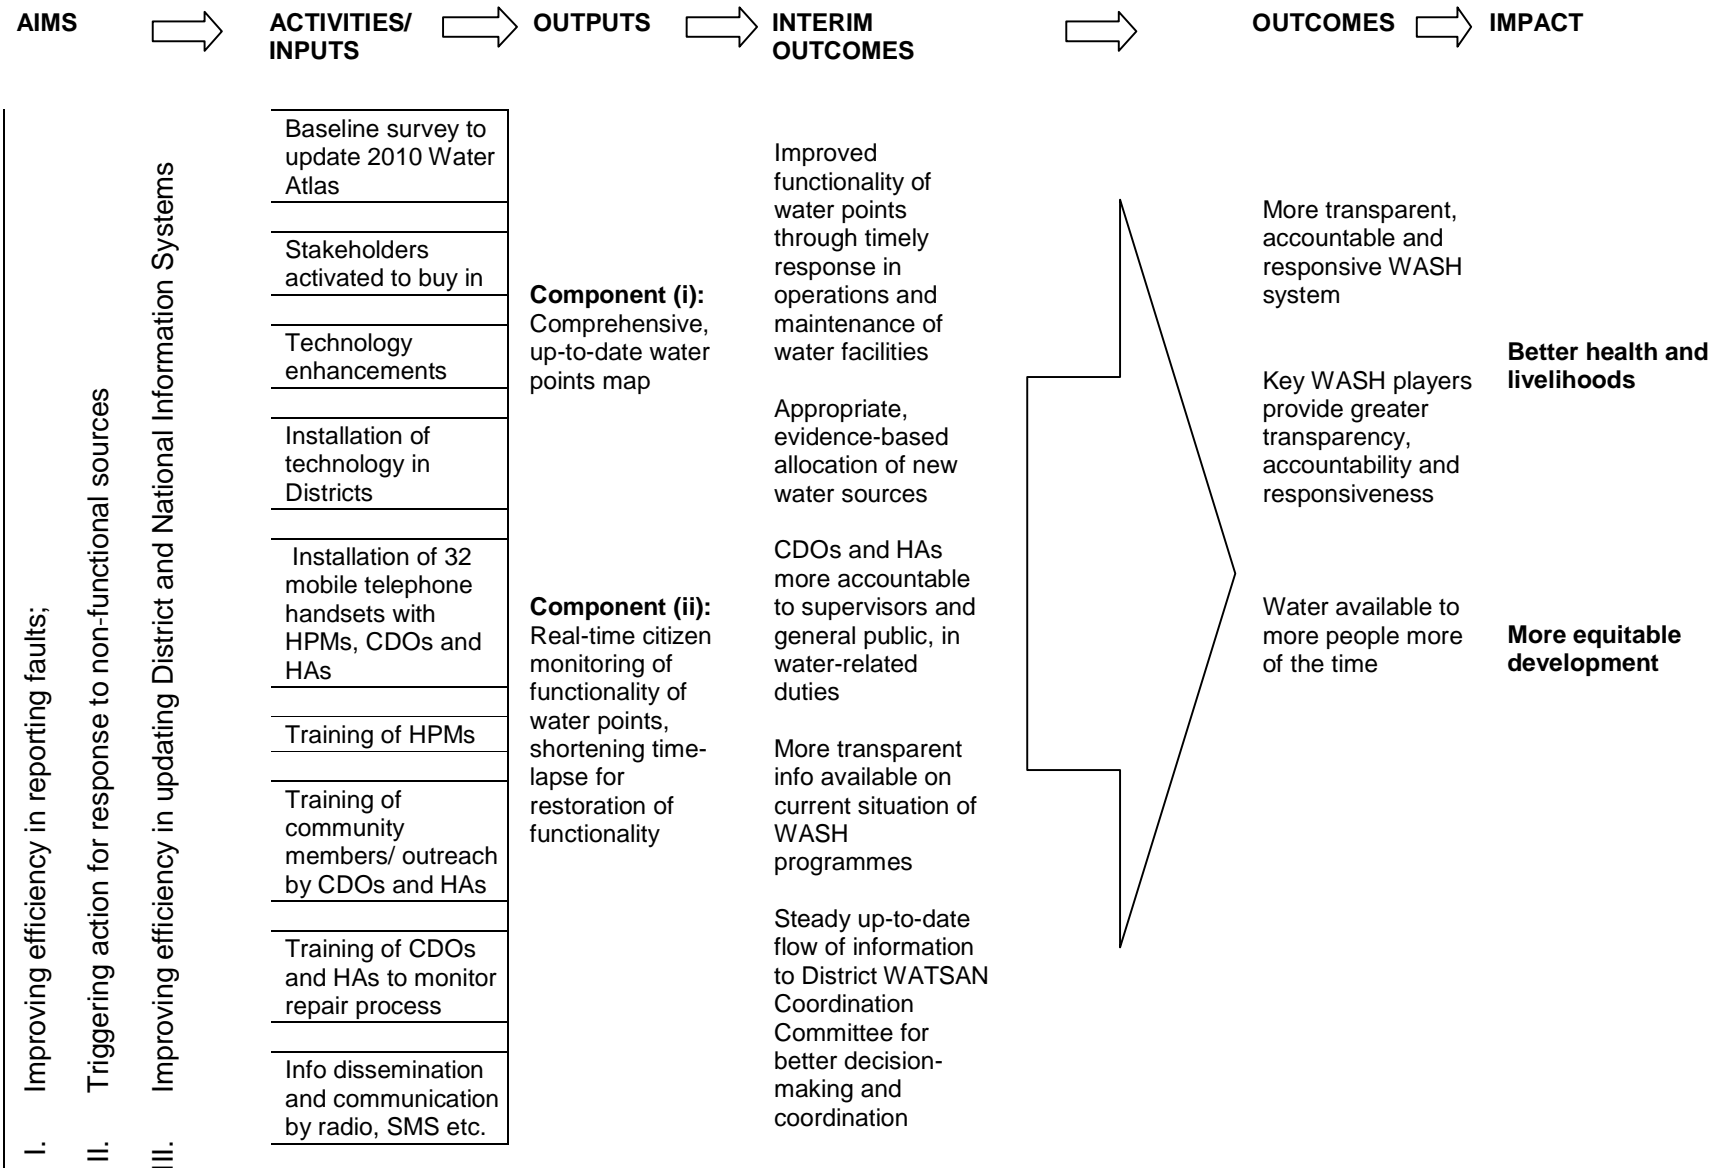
AIMS

ACTIVITIES/ INPUTS

OUTPUTS

INTERIM OUTCOMES

OUTCOMES

IMPACT

I. Improving efficiency in reporting faults;

II. Triggering action for response to non-functional sources

III. Improving efficiency in updating District and National Information Systems

Baseline survey to update 2010 Water Atlas

Stakeholders activated to buy in

Technology enhancements

Installation of technology in Districts

Installation of 32 mobile telephone handsets with HPMs, CDOs and HAs

Training of HPMs

Training of community members/ outreach by CDOs and HAs

Training of CDOs and HAs to monitor repair process

Info dissemination and communication by radio, SMS etc.

**Component (i):** Comprehensive, up-to-date water points map

**Component (ii):** Real-time citizen monitoring of functionality of water points, shortening time-lapse for restoration of functionality

Improved functionality of water points through timely response in operations and maintenance of water facilities

Appropriate, evidence-based allocation of new water sources

CDOs and HAs more accountable to supervisors and general public, in water-related duties

More transparent info available on current situation of WASH programmes

Steady up-to-date flow of information to District WATSAN Coordination Committee for better decision-making and coordination

More transparent, accountable and responsive WASH system

Key WASH players provide greater transparency, accountability and responsiveness

Water available to more people more of the time

**Better health and livelihoods**

**More equitable development**